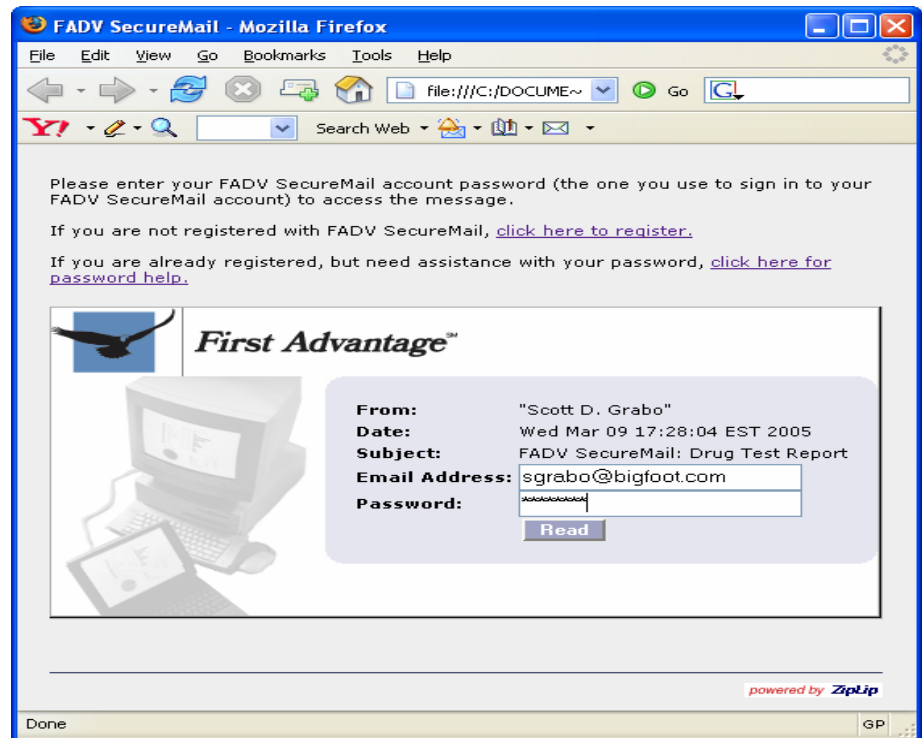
FADV SecureMail - Mozilla Firefox

File Edit View Go Bookmarks Tools Help

file:///C:/DOCUME~ Go

Y! Search Web

Please enter your FADV SecureMail account password (the one you use to sign in to your FADV SecureMail account) to access the message.

If you are not registered with FADV SecureMail, click here to register.

If you are already registered, but need assistance with your password, click here for password help.

First Advantage℠

| | |
|---|---|
| From: | "Scott D. Grabo" |
| Date: | Wed Mar 09 17:28:04 EST 2005 |
| Subject: | FADV SecureMail: Drug Test Report |
| Email Address: | sgrabo@bigfoot.com |
| Password: | ******** |

Read

powered by ZipLip

Done

GP